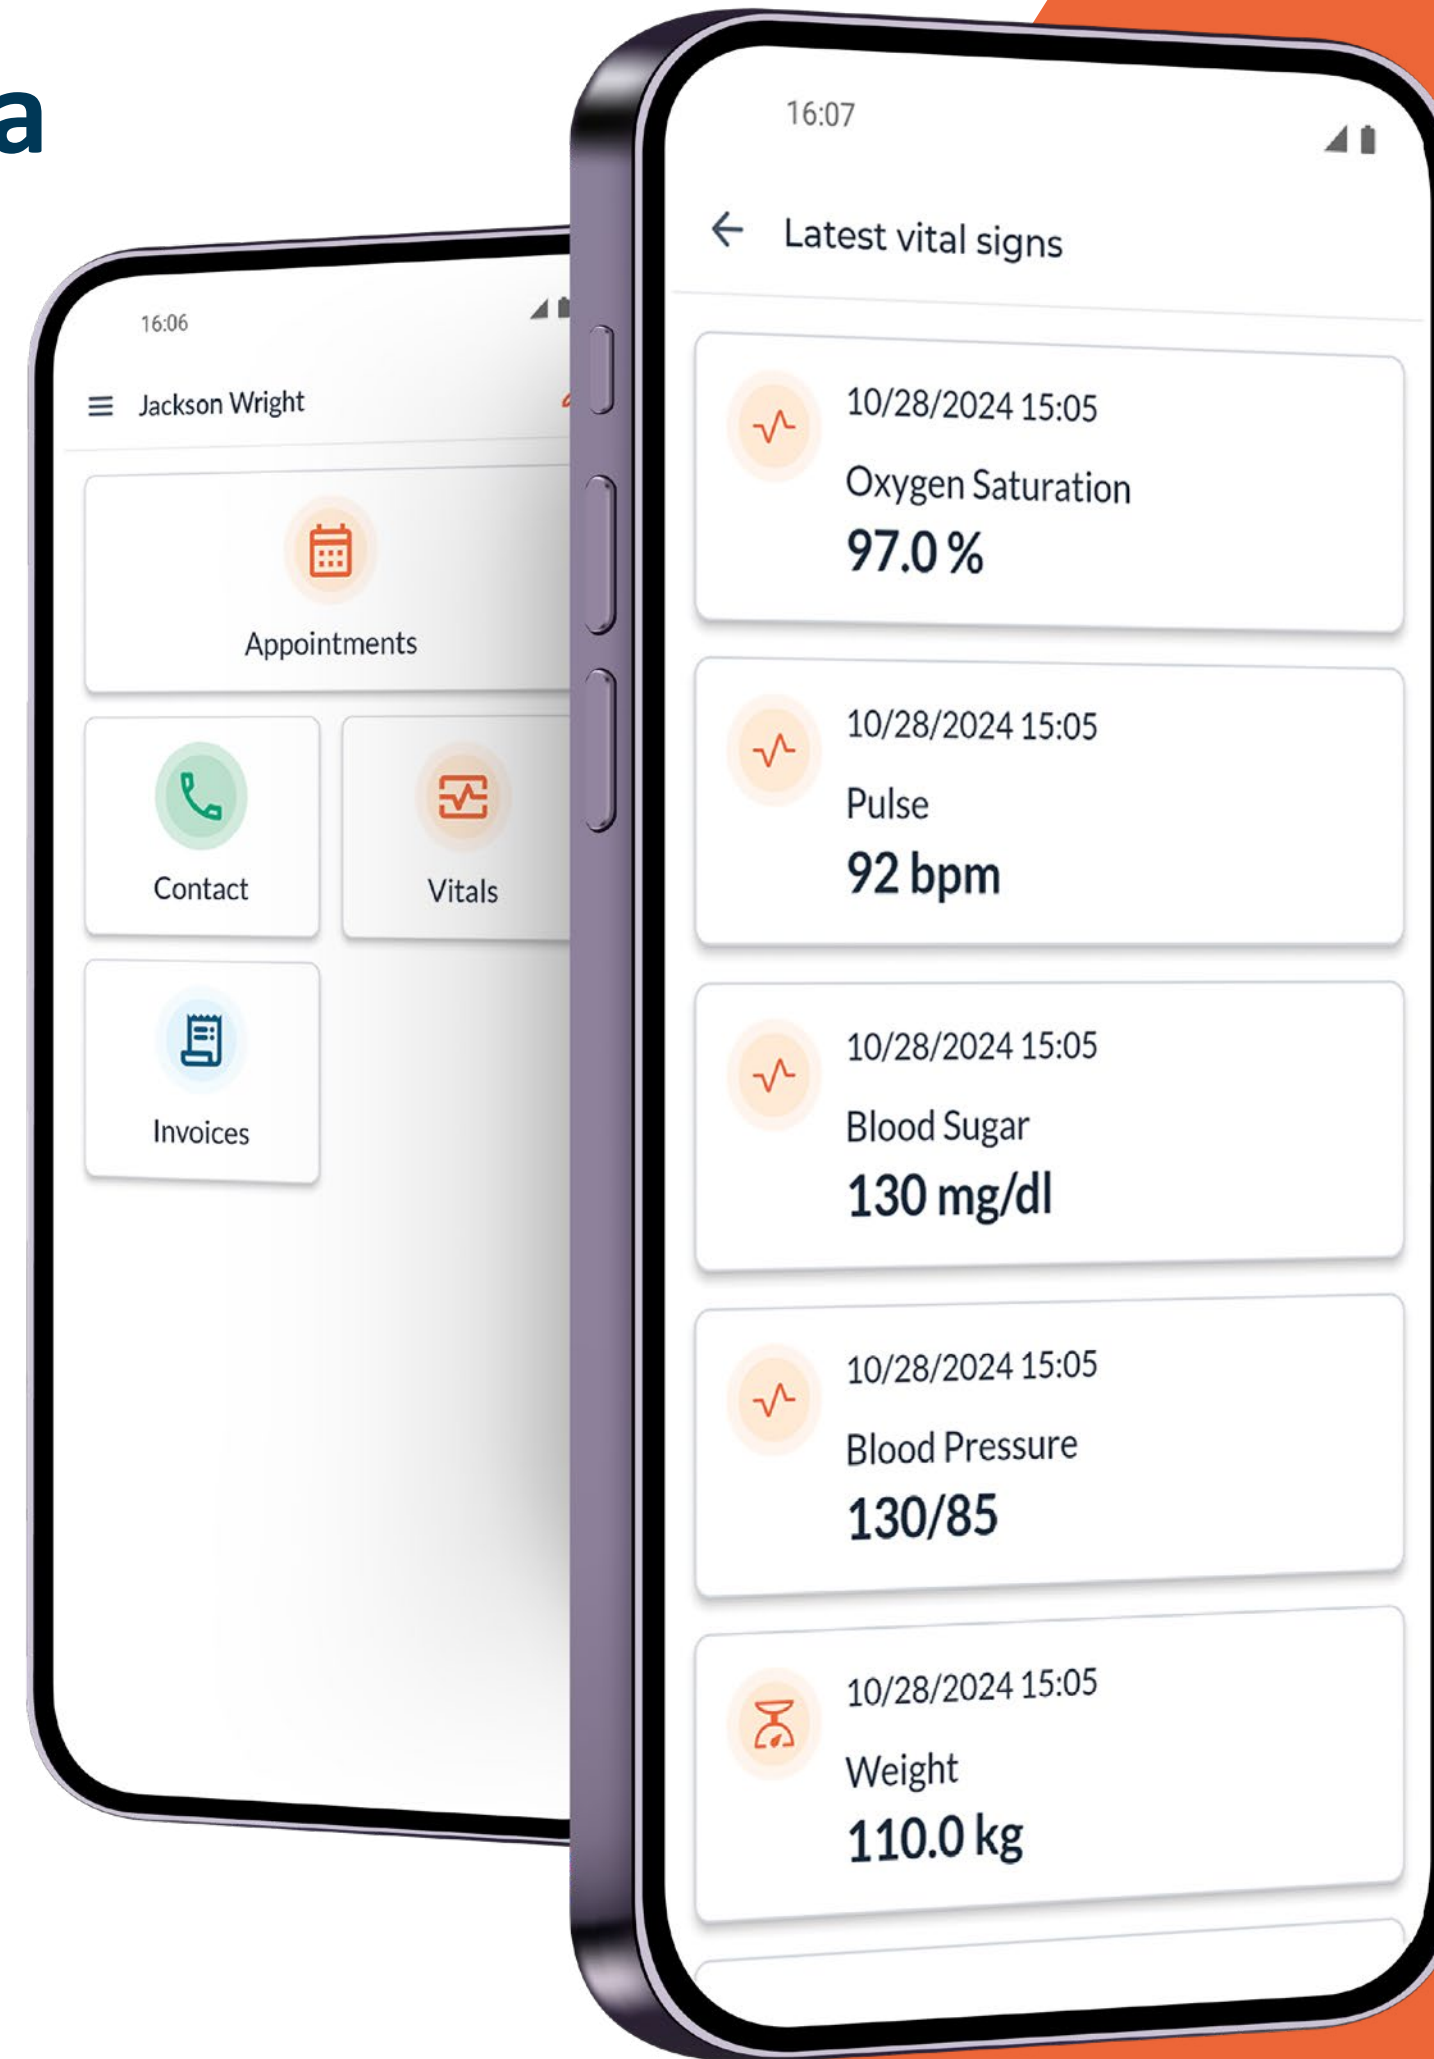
a

16:06

Jackson Wright

Appointments

Contact

Vitals

Invoices

16:07

Latest vital signs

10/28/2024 15:05
Oxygen Saturation
97.0 %

10/28/2024 15:05
Pulse
92 bpm

10/28/2024 15:05
Blood Sugar
130 mg/dl

10/28/2024 15:05
Blood Pressure
130/85

10/28/2024 15:05
Weight
110.0 kg